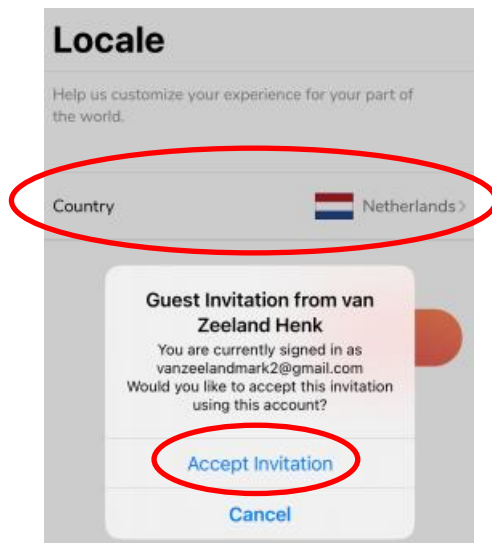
Locale

Help us customize your experience for your part of the world.

Country

Netherlands >

Guest Invitation from van Zeeland Henk

You are currently signed in as vanzeelandmark2@gmail.com Would you like to accept this invitation using this account?

Accept Invitation

Cancel